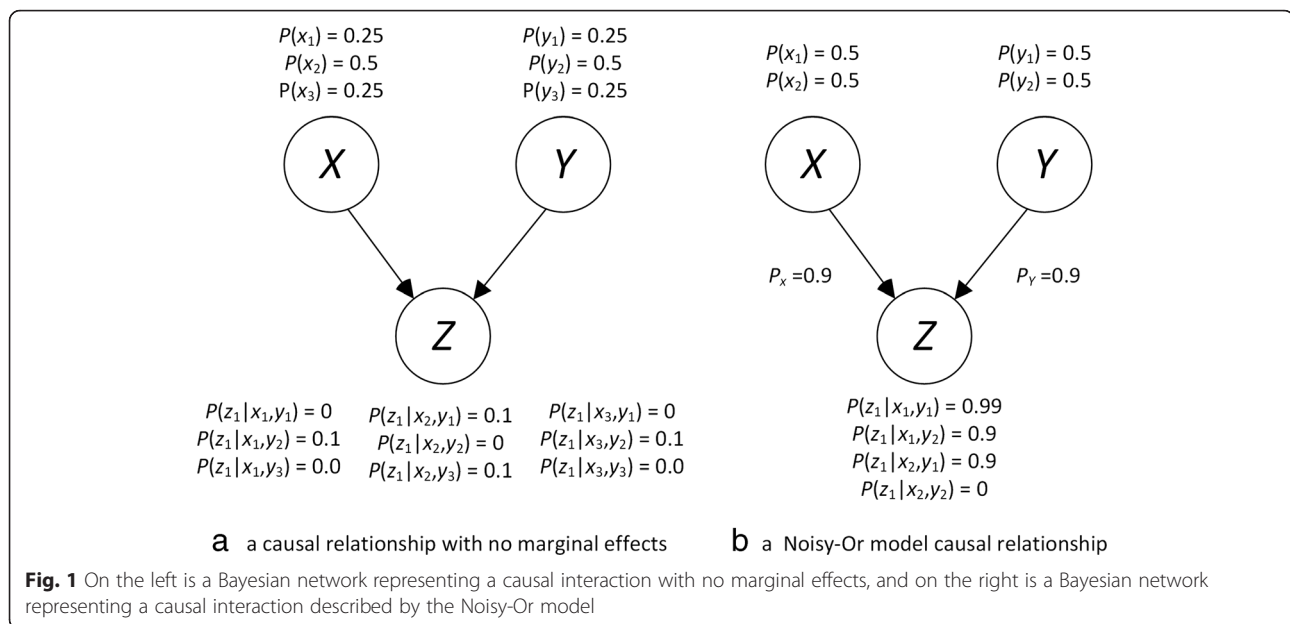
$P(x_1) = 0.25$
$P(x_2) = 0.5$
$P(x_3) = 0.25$

$P(y_1) = 0.25$
$P(y_2) = 0.5$
$P(y_3) = 0.25$

$X$

$Y$

$Z$

$P(z_1|x_1,y_1) = 0$
$P(z_1|x_1,y_2) = 0.1$
$P(z_1|x_1,y_3) = 0.0$

$P(z_1|x_2,y_1) = 0.1$
$P(z_1|x_2,y_2) = 0$
$P(z_1|x_2,y_3) = 0.1$

$P(z_1|x_3,y_1) = 0$
$P(z_1|x_3,y_2) = 0.1$
$P(z_1|x_3,y_3) = 0.0$

a a causal relationship with no marginal effects

$P(x_1) = 0.5$
$P(x_2) = 0.5$

$P(y_1) = 0.5$
$P(y_2) = 0.5$

$X$

$Y$

$P_x = 0.9$

$P_Y = 0.9$

$Z$

$P(z_1|x_1,y_1) = 0.99$
$P(z_1|x_1,y_2) = 0.9$
$P(z_1|x_2,y_1) = 0.9$
$P(z_1|x_2,y_2) = 0$

b a Noisy-Or model causal relationship

**Fig. 1** On the left is a Bayesian network representing a causal interaction with no marginal effects, and on the right is a Bayesian network representing a causal interaction described by the Noisy-Or model